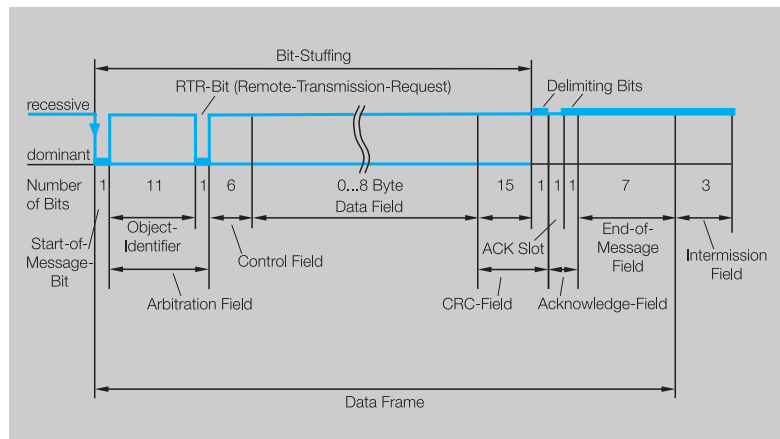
Bit-Stuffing

RTR-Bit (Remote-Transmission-Request)

Delimiting Bits

recessive

dominant

Number of Bits

1

11

1

6

0...8 Byte

15

1

1

1

7

3

Data Field

Start-of-Message-Bit

Object-Identifier

Control Field

ACK Slot

End-of-Message Field

Intermission Field

Arbitration Field

CRC-Field

Acknowledge-Field

Data Frame